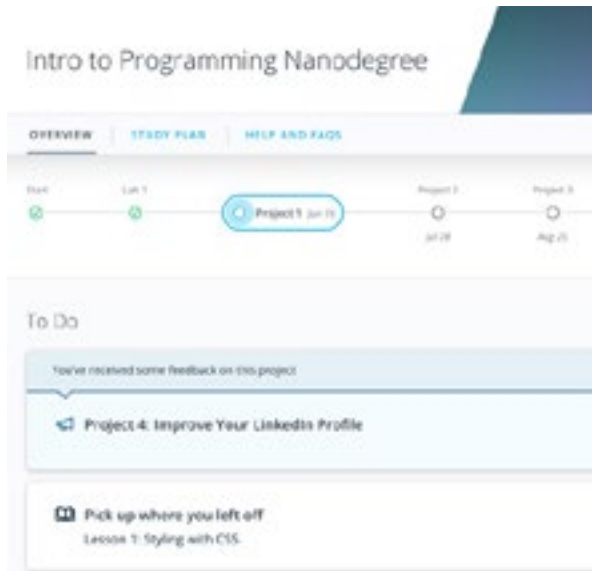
Intro to Programming Nanodegree

OVERVIEW | STUDY PLAN | HELP AND FAQS

Start
Lab 1
Project 1 Jun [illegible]
Project 2
Jul 28
Project 3
Aug 25

To Do

You've received some feedback on this project

Project 4: Improve Your LinkedIn Profile

Pick up where you left off
Lesson 1: Styling with CSS